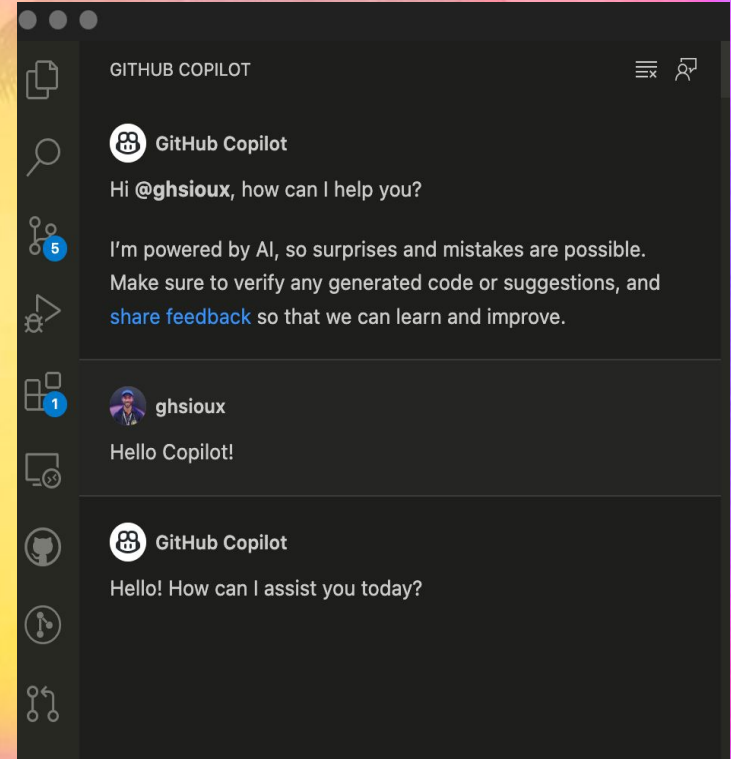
GITHUB COPILOT

5

1

GitHub Copilot

Hi @ghsioux, how can I help you?

I'm powered by AI, so surprises and mistakes are possible. Make sure to verify any generated code or suggestions, and share feedback so that we can learn and improve.

ghsioux

Hello Copilot!

GitHub Copilot

Hello! How can I assist you today?